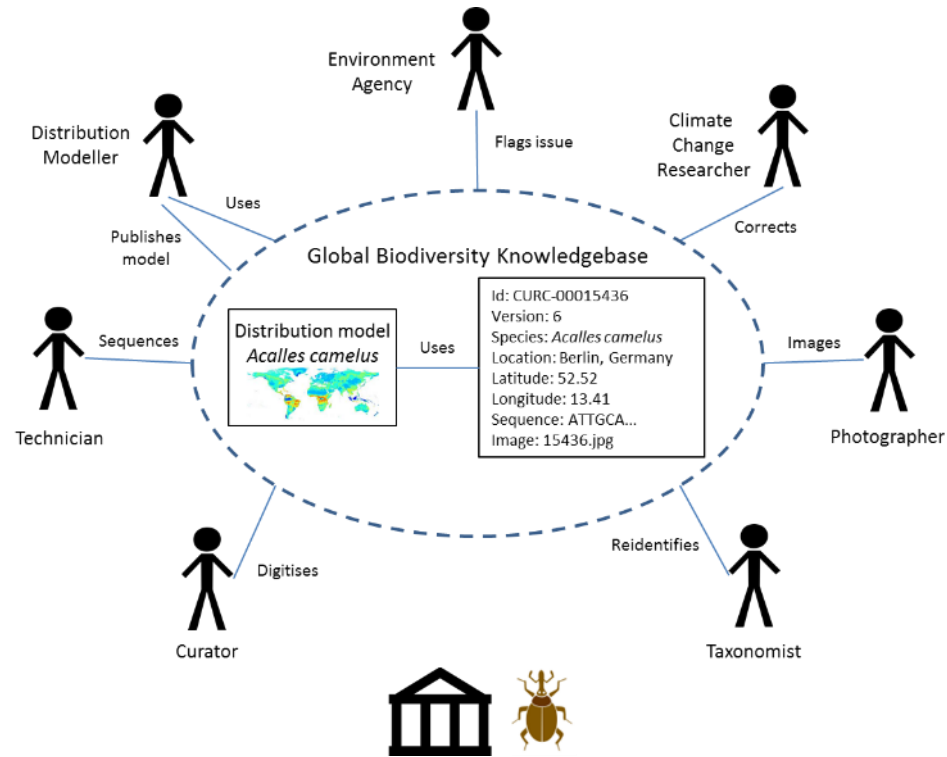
Environment Agency

Flags issue

Distribution Modeller

Climate Change Researcher

Uses

Publishes model

Corrects

Global Biodiversity Knowledgebase

Distribution model
*Acalles camelus*

Uses

Id: CURC-00015436
Version: 6
Species: *Acalles camelus*
Location: Berlin, Germany
Latitude: 52.52
Longitude: 13.41
Sequence: ATTGCA...
Image: 15436.jpg

Sequences

Technician

Images

Photographer

Digitises

Curator

Reidentifies

Taxonomist